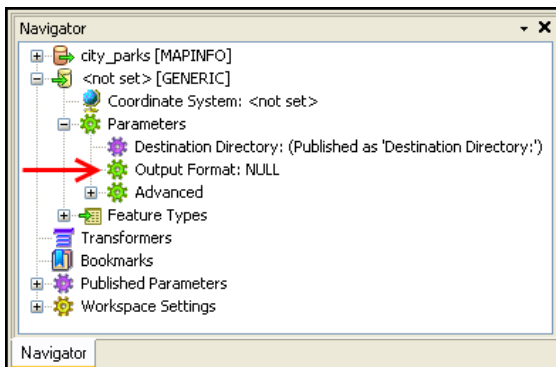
Navigator

city_parks [MAPINFO]
<not set> [GENERIC]
Coordinate System: <not set>
Parameters
Destination Directory: (Published as 'Destination Directory:')
Output Format: NULL
Advanced
Feature Types
Transformers
Bookmarks
Published Parameters
Workspace Settings

Navigator